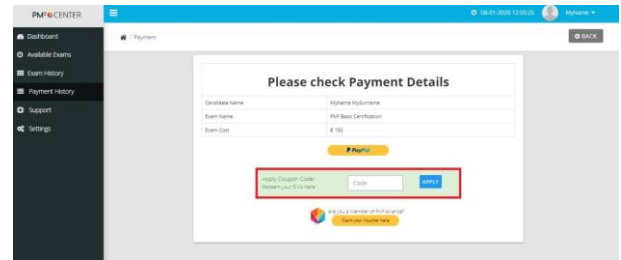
PM CENTER

08-01-2020 12:55:25 MyName ▾

Dashboard
Available Exams
Exam History
Payment History
Support
Settings

Payment

BACK

Please check Payment Details

| Candidate Name | MyName MySurname |
|---|---|
| Exam Name | PM Basic Certification |
| Exam Cost | € 150 |

PayPal

Apply Coupon Code
Redeem your $ to here

Code

APPLY

Are you a member of PM alliance?
Claim your Voucher here